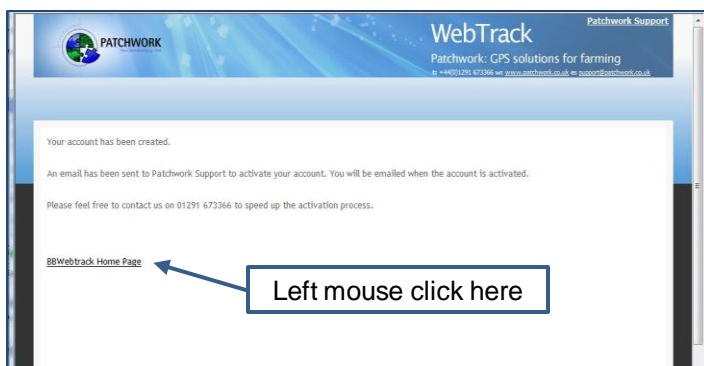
PATCHWORK

WebTrack

Patchwork Support

Patchwork: GPS solutions for farming

t: +44(0)1291 673366 w: www.patchwork.co.uk e: support@patchwork.co.uk

Your account has been created.

An email has been sent to Patchwork Support to activate your account. You will be emailed when the account is activated.

Please feel free to contact us on 01291 673366 to speed up the activation process.

BBWebtrack Home Page

Left mouse click here